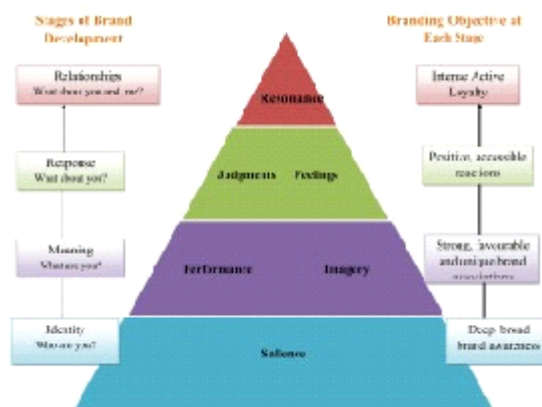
Stages of Brand Development

Branding Objective at Each Stage

Relationships
What about you and me?

Response
What about you?

Meaning
What are you?

Identity
Who are you?

Resonance

Judgments Feelings

Performance Imagery

Salience

Intense Active Loyalty

Positive, accessible reactions

Strong, favourable and unique brand associations

Deep broad brand awareness